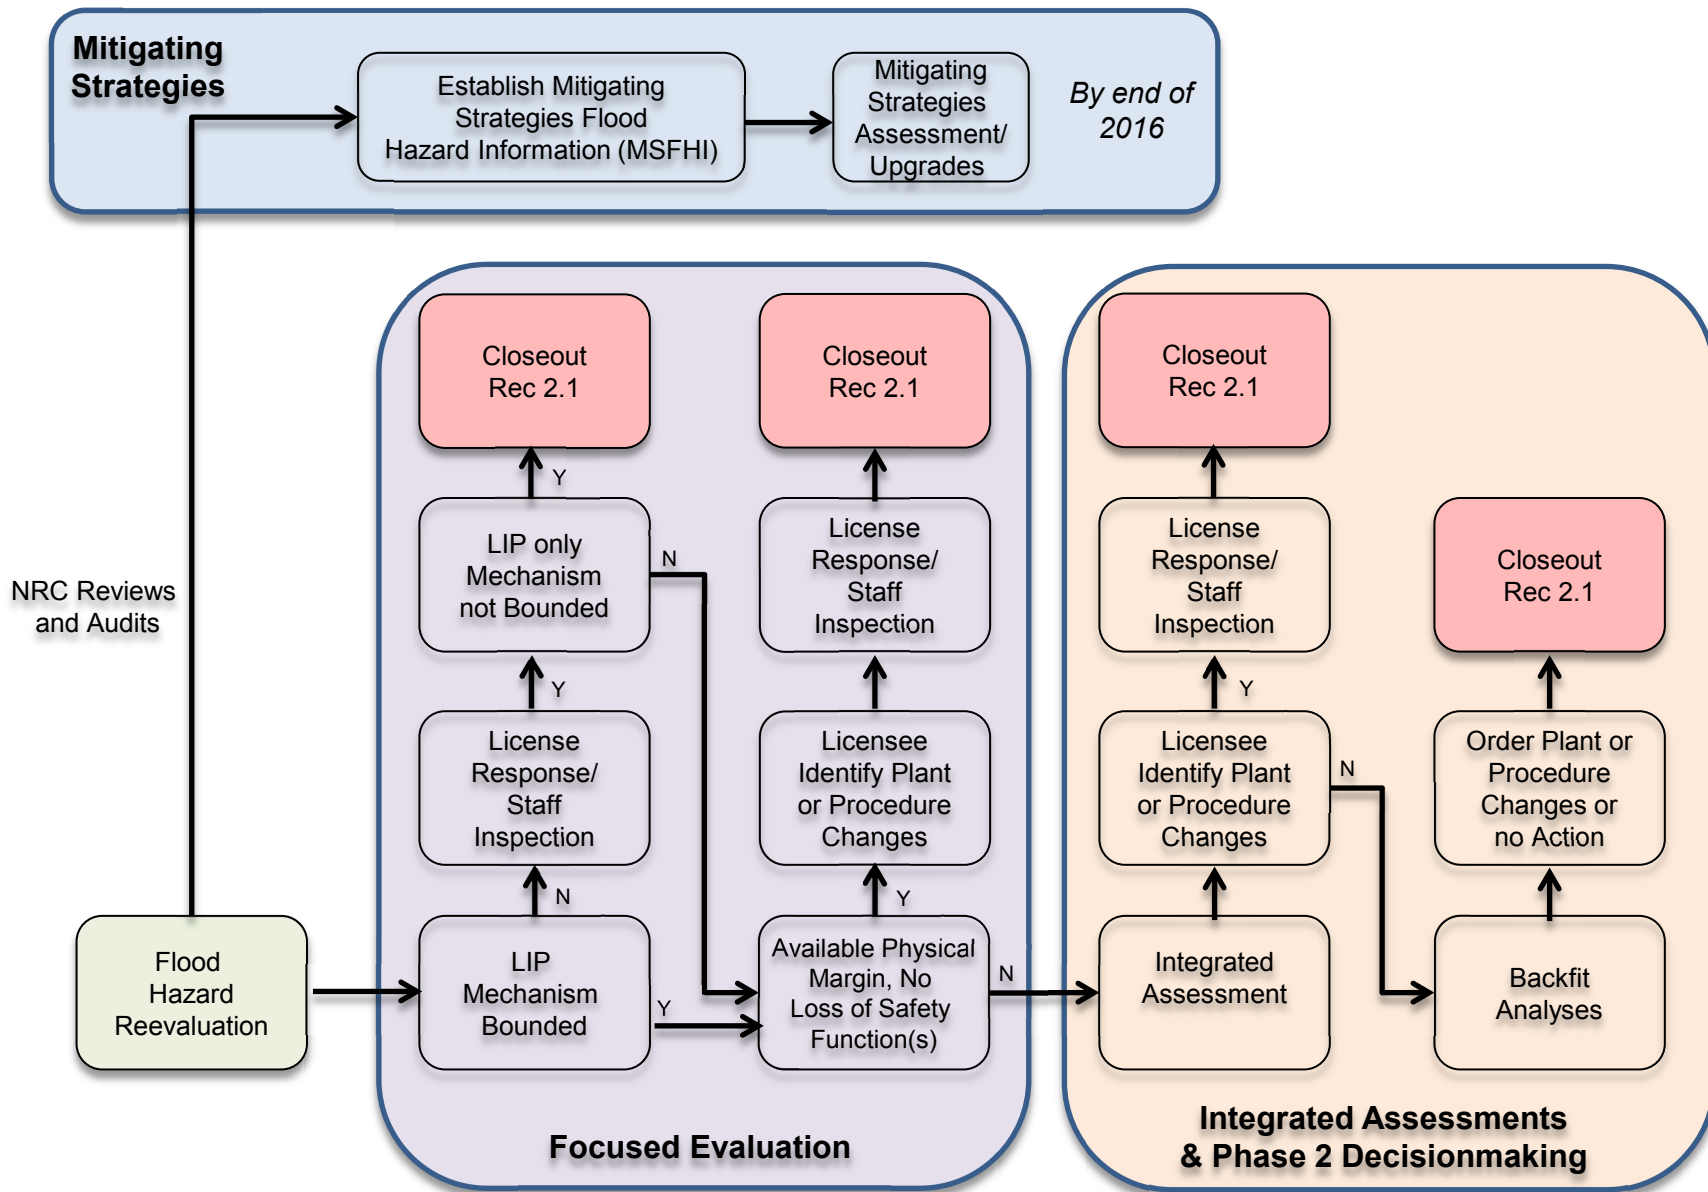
Mitigating Strategies

Establish Mitigating Strategies Flood Hazard Information (MSFHI)

Mitigating Strategies Assessment/ Upgrades

By end of 2016

NRC Reviews and Audits

Closeout Rec 2.1

Y

LIP only Mechanism not Bounded

N

Y

License Response/ Staff Inspection

N

LIP Mechanism Bounded

Y

Closeout Rec 2.1

License Response/ Staff Inspection

Licensee Identify Plant or Procedure Changes

Y

Available Physical Margin, No Loss of Safety Function(s)

N

Focused Evaluation

Flood Hazard Reevaluation

Closeout Rec 2.1

License Response/ Staff Inspection

Y

Licensee Identify Plant or Procedure Changes

N

Integrated Assessment

Closeout Rec 2.1

Order Plant or Procedure Changes or no Action

Backfit Analyses

Integrated Assessments & Phase 2 Decisionmaking